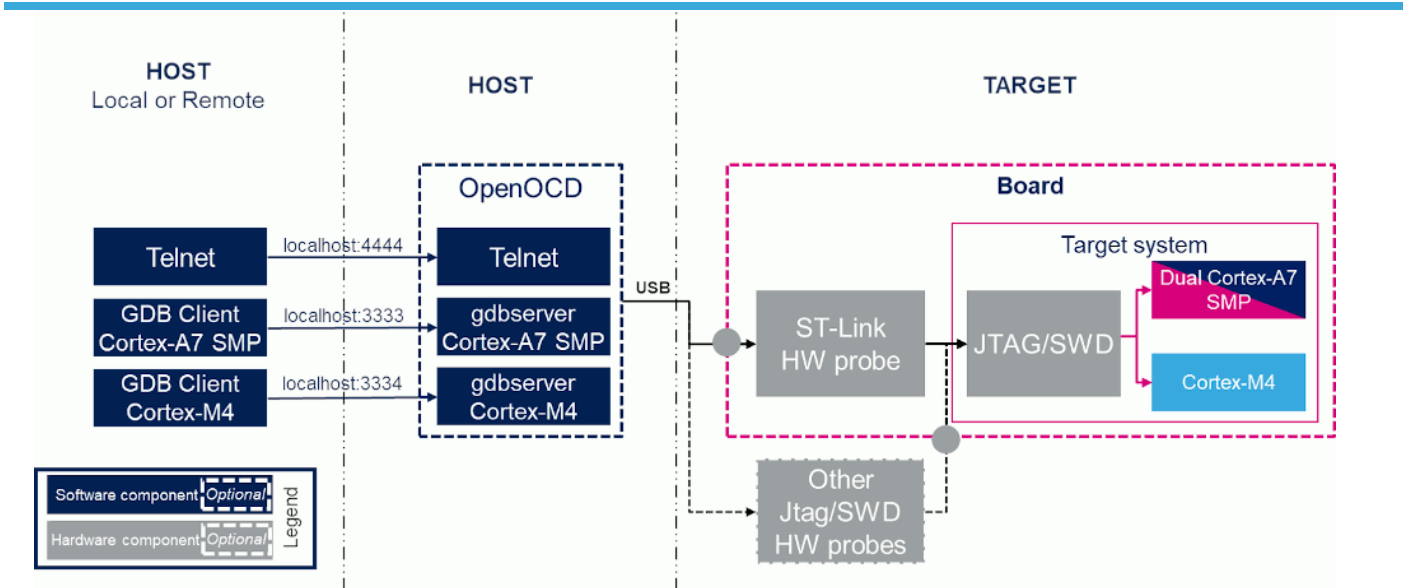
HOST
Local or Remote

HOST

TARGET

OpenOCD

Board

Telnet

localhost:4444

Telnet

Target system

USB

Dual Cortex-A7 SMP

GDB Client
Cortex-A7 SMP

localhost:3333

gdbserver
Cortex-A7 SMP

ST-Link
HW probe

JTAG/SWD

GDB Client
Cortex-M4

localhost:3334

gdbserver
Cortex-M4

Cortex-M4

Other
Jtag/SWD
HW probes

Software component Optional
Hardware component Optional
Legend